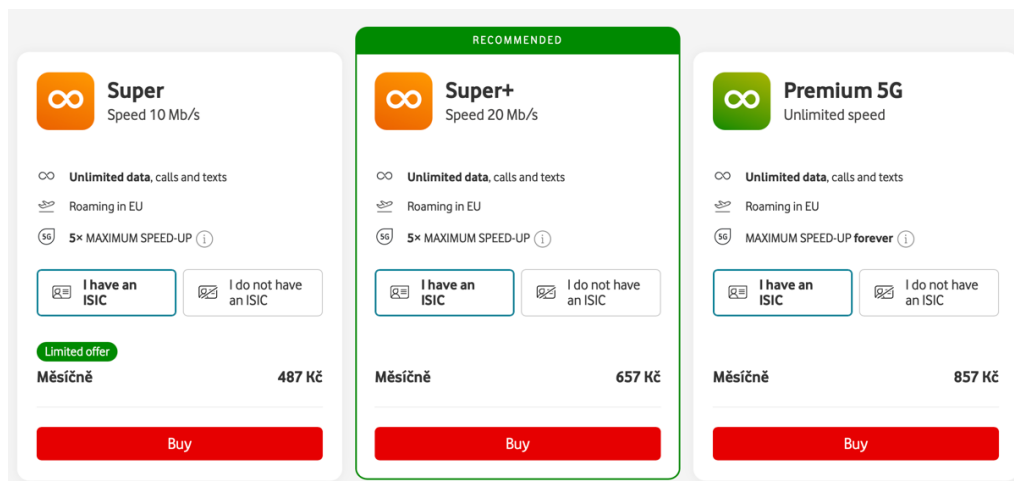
Super
Speed 10 Mb/s

Unlimited data, calls and texts

Roaming in EU

5G 5× MAXIMUM SPEED-UP i

I have an ISIC

I do not have an ISIC

Limited offer

Měsíčně 487 Kč

Buy

RECOMMENDED

Super+
Speed 20 Mb/s

Unlimited data, calls and texts

Roaming in EU

5G 5× MAXIMUM SPEED-UP i

I have an ISIC

I do not have an ISIC

Měsíčně 657 Kč

Buy

Premium 5G
Unlimited speed

Unlimited data, calls and texts

Roaming in EU

5G MAXIMUM SPEED-UP forever i

I have an ISIC

I do not have an ISIC

Měsíčně 857 Kč

Buy